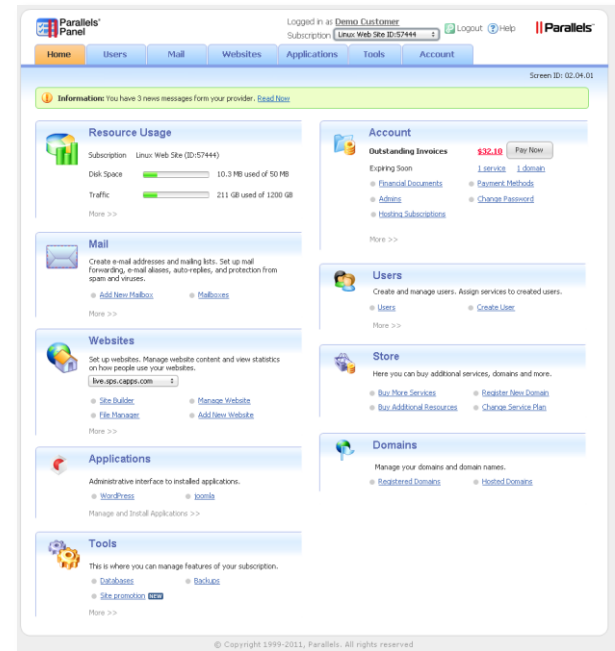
Parallels® Panel

Logged in as Demo Customer
Subscription Linux Web Site ID:57444
Logout Help
Parallels®

Home | Users | Mail | Websites | Applications | Tools | Account

Screen ID: 02.04.01

Information: You have 3 news messages form your provider. Read Now

Resource Usage

Subscription Linux Web Site (ID:57444)

Disk Space 10.3 MB used of 50 MB

Traffic 211 GB used of 1200 GB

More >>

Mail

Create e-mail addresses and mailing lists. Set up mail forwarding, e-mail aliases, auto-replies, and protection from spam and viruses.

Add New Mailbox
Mailboxes

More >>

Websites

Set up websites. Manage website content and view statistics on how people use your websites.

live.sps.capps.com

Site Builder
Manage Website
File Manager
Add New Website

More >>

Applications

Administrative interface to installed applications.

WordPress
Joomla

Manage and Install Applications >>

Tools

This is where you can manage features of your subscription.

Databases
Backups
Site promotion NEW

More >>

Account

Outstanding Invoices $32.10 Pay Now

Expiring Soon 1 service 1 domain

Financial Documents
Payment Methods
Admins
Change Password
Hosting Subscriptions

More >>

Users

Create and manage users. Assign services to created users.

Users
Create User

More >>

Store

Here you can buy additional services, domains and more.

Buy More Services
Register New Domain
Buy Additional Resources
Change Service Plan

Domains

Manage your domains and domain names.

Registered Domains
Hosted Domains

© Copyright 1999-2011, Parallels. All rights reserved